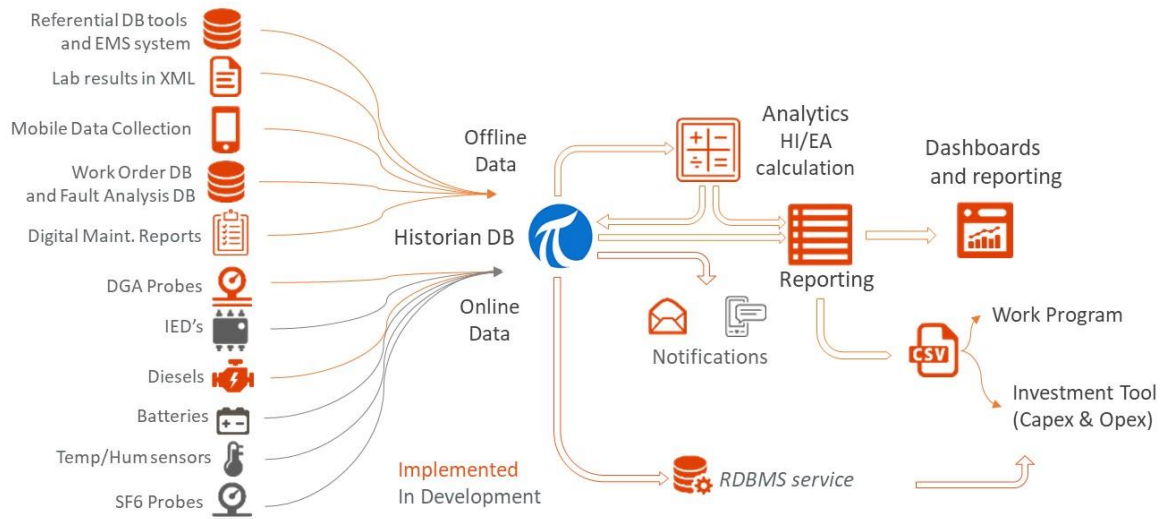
Referential DB tools and EMS system

Lab results in XML

Mobile Data Collection

Work Order DB and Fault Analysis DB

Digital Maint. Reports

DGA Probes

IED's

Diesels

Batteries

Temp/Hum sensors

SF6 Probes

Offline Data

Historian DB

Online Data

Analytics HI/EA calculation

Dashboards and reporting

Reporting

Notifications

CSV

Work Program

Investment Tool (Capex & Opex)

RDBMS service

Implemented

In Development